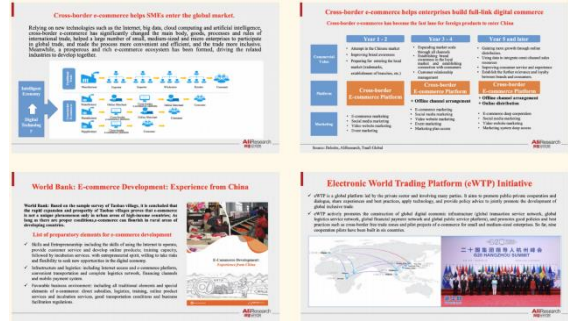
Cross-border e-commerce helps SMEs enter the global market.

Relying on new technologies such as the Internet, big data, cloud computing and artificial intelligence, cross-border e-commerce has significantly changed the main body, goods, processes and rules of international trade, helped a large number of small, medium-sized and micro enterprises to participate in global trade, and made the process more convenient and efficient, and the trade more inclusive. Meanwhile, a prosperous and rich e-commerce ecosystem has been formed, driving the related industries to develop together.

Intelligent Economy

Digital Technology

AliResearch

Cross-border e-commerce helps enterprises build full-link global commerce

Cross-border e-commerce has become the fast lane for foreign products to enter China

| | Year 1 - 2 | Year 3 - 4 | Year 5 and later |
|---|---|---|---|
| Commercial Value | Attempt in the Chinese market; Improving brand awareness; Preparing for entering the local market (trademarks, establishment of branches, etc.) | Expanding market scale through all channels; Establishing brand awareness in the local market and establishing connections with consumers; Customer relationship management | Gaining more growth through online distribution; Using data to integrate omni-channel sales resources; Improving consumer service and experience; Establish the further awareness and loyalty between brands and consumers |
| Platform | Cross-border E-commerce Platform | Cross-border E-commerce Platform + Offline channel arrangement | Cross-border E-commerce Platform + Offline channel arrangement + Online distribution |
| Marketing | E-commerce marketing; Social media marketing; Video website marketing; Event marketing | E-commerce marketing; Social media marketing; Video website marketing; Event marketing; Marketing plan assist | E-commerce deep cooperation; Social media marketing; Video website marketing; Marketing system deep mission |

Source: Deloitte, AliResearch, Tmall Global

AliResearch

World Bank: E-commerce Development: Experience from China

World Bank: Based on the sample survey of Taobao village, it is concluded that the rapid expansion and prosperity of Taobao villages proves that e-commerce is not a unique phenomenon only in urban areas of high-income countries. As long as there are proper conditions, e-commerce can flourish in rural areas of developing countries.

List of preparatory elements for e-commerce development

Skills and Entrepreneurship: including the skills of using the Internet to operate, provide customer service and develop online products; training capacity, followed by hometown services; with entrepreneurial spirit, willing to take risks and flexibility to seek new opportunities in the digital economy.

Infrastructure and logistics: including Internet access and e-commerce platform, convenient transportation and complete logistics network, financing channels and mobile payment system.

Favorable business environment: including all traditional elements and special elements of e-commerce: direct subsidies, logistics, training, online product services and incubation services, good transportation conditions and business facilitation regulations.

E-commerce Development
Experience from China

AliResearch

Electronic World Trading Platform (eWTP) Initiative

eWTP is a global platform led by the private sector and involving many parties. It aims to promote public-private cooperation and dialogue, share experiences and best practices, apply technology, and provide policy advice to jointly promote the development of global inclusive trade.

eWTP actively promotes the construction of global digital economic infrastructure (global transaction service network, global logistics service network, global financial payment network and global public service platform), and promotes good policies and best practices such as cross-border free trade zones and pilot projects of e-commerce for small and medium-sized enterprises. So far, nine cooperation pilots have been built in six countries.

二十国集团领导人杭州峰会
G20 HANGZHOU SUMMIT

AliResearch